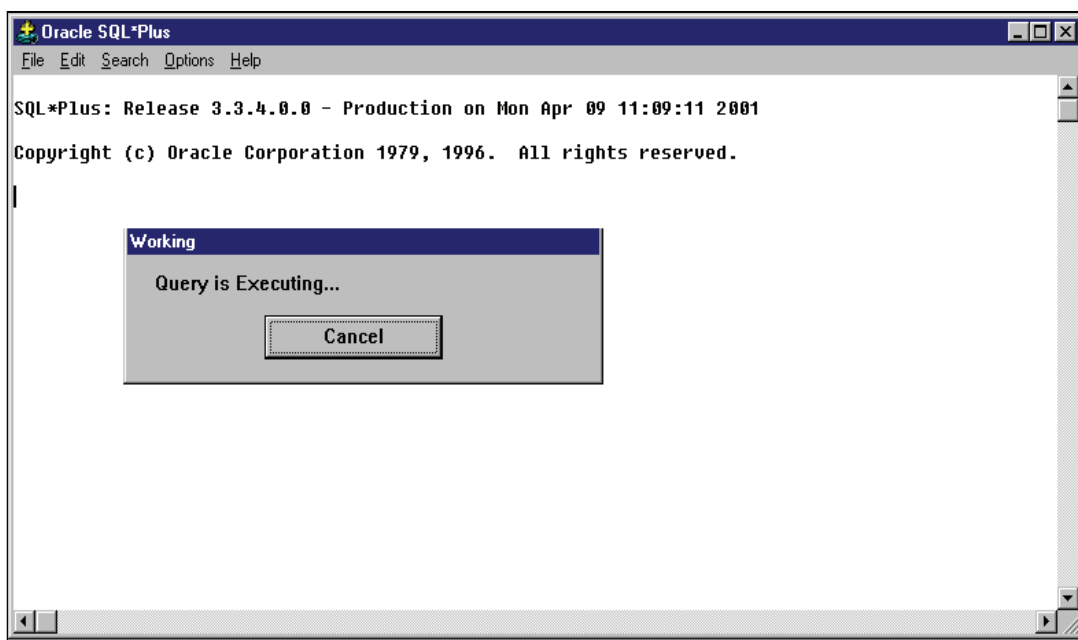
Oracle SQL*Plus

File Edit Search Options Help

SQL*Plus: Release 3.3.4.0.0 - Production on Mon Apr 09 11:09:11 2001

Copyright (c) Oracle Corporation 1979, 1996. All rights reserved.

Working

Query is Executing...

Cancel